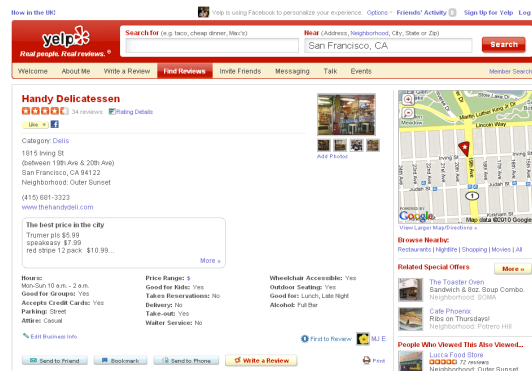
New in the UK!

Yelp is using Facebook to personalize your experience. Options · Friends' Activity

Sign Up for Yelp Log

yelp
Real people. Real reviews.

Search for (e.g. taco, cheap dinner, Max's)

Near (Address, Neighborhood, City, State or Zip)

San Francisco, CA

Search

Welcome About Me Write a Review Find Reviews Invite Friends Messaging Talk Events

Member Search

Handy Delicatessen

34 reviews Rating Details

Like

Category: Delis

1815 Irving St
(between 19th Ave & 20th Ave)
San Francisco, CA 94122
Neighborhood: Outer Sunset

(415) 681-3323
www.thehandydeli.com

Add Photos

The best price in the city
Trumer pls $5.99
speakeasy $7.99
red stripe 12 pack $10.99....

More »

Hours:
Mon-Sun 10 a.m. - 2 a.m.
Good for Groups: Yes
Accepts Credit Cards: Yes
Parking: Street
Attire: Casual

Price Range: $
Good for Kids: Yes
Takes Reservations: No
Delivery: No
Take-out: Yes
Waiter Service: No

Wheelchair Accessible: Yes
Outdoor Seating: Yes
Good for: Lunch, Late Night
Alcohol: Full Bar

Edit Business Info

First to Review

M.J. E.

Send to Friend

Bookmark

Send to Phone

Write a Review

Print

Martin Luther King Jr Dr
Lincoln Way
19th Ave
1

©2010 Google

View Larger Map/Directions »

Browse Nearby:
Restaurants | Nightlife | Shopping | Movies | All

Related Special Offers

More »

The Toaster Oven
Sandwich & Soup Combo
Neighborhood: SOMA

Cafe Phoenix
Ribs on Thursdays!
Neighborhood: Potrero Hill

People Who Viewed This Also Viewed...

Lucca Food Store
72 reviews